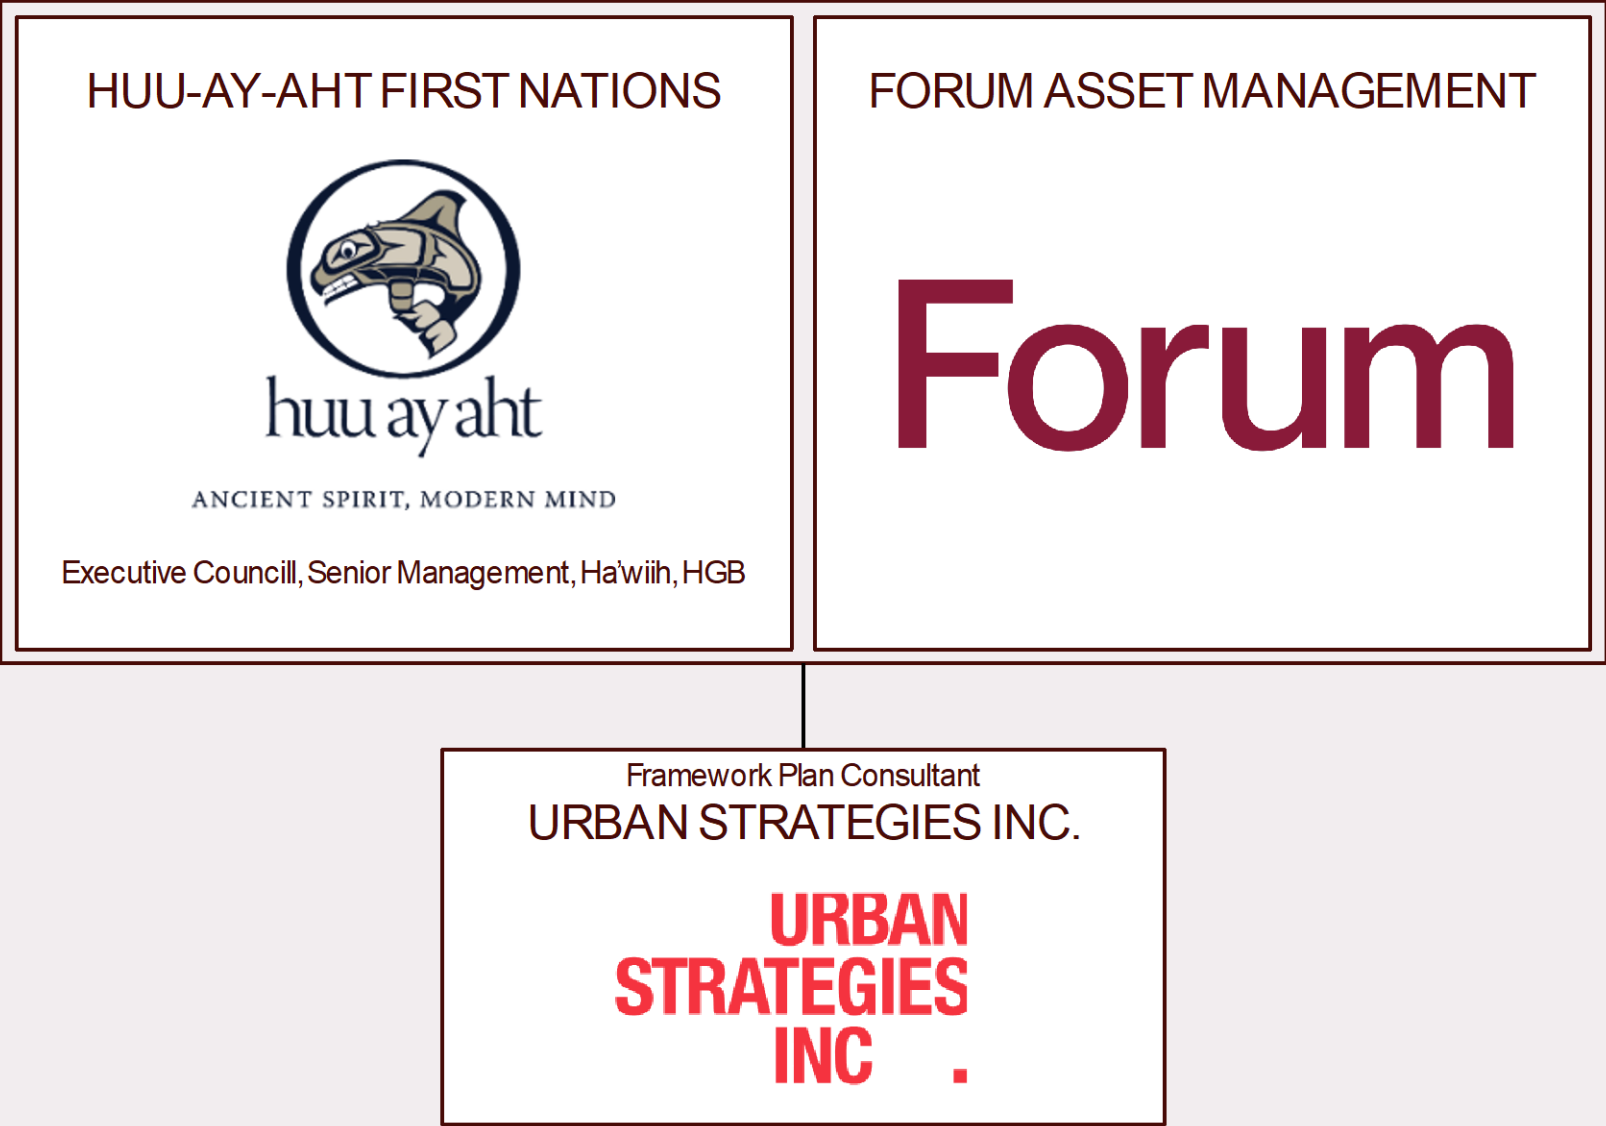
HUU-AY-AHT FIRST NATIONS

huu ay aht

ANCIENT SPIRIT, MODERN MIND

Executive Councill, Senior Management, Ha'wiih, HGB

FORUM ASSET MANAGEMENT

Forum

Framework Plan Consultant
URBAN STRATEGIES INC.

URBAN
STRATEGIES
INC .